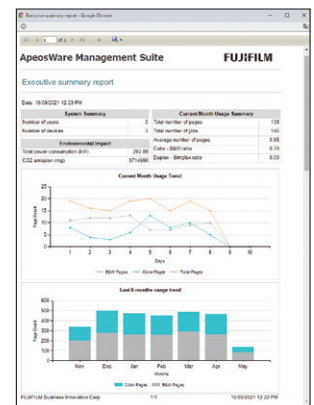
Executive summary report - Google Chrome

1 of 1

ApeosWare Management Suite

FUJIFILM

Executive summary report

Date: 10/05/2021 12:23 PM

| System Summary | |
|---|---|
| Number of users | 3 |
| Number of devices | 3 |

| Environmental Impact | |
|---|---|
| Total power consumption (kW) | 292.85 |
| CO2 emission (mg) | 5714966 |

| Current Month Usage Summary | |
|---|---|
| Total number of pages | 138 |
| Total number of jobs | 145 |
| Average number of pages | 9.56 |
| Color - B&W ratio | 0.78 |
| Duplex - Simplex ratio | 0.03 |

Current Month Usage Trend

Page Count

20
15
10
5
0

1 2 3 4 5 6 7 8 9 10

Days

B&W Pages Color Pages Total Pages

Last 6 months usage trend

Page Count

600
500
400
300
200
100
0

Nov Dec Jan Feb Mar Apr May

Months

Color Pages B&W Pages

FUJIFILM Business Innovation Corp. 1/1 10/05/2021 12:23 PM